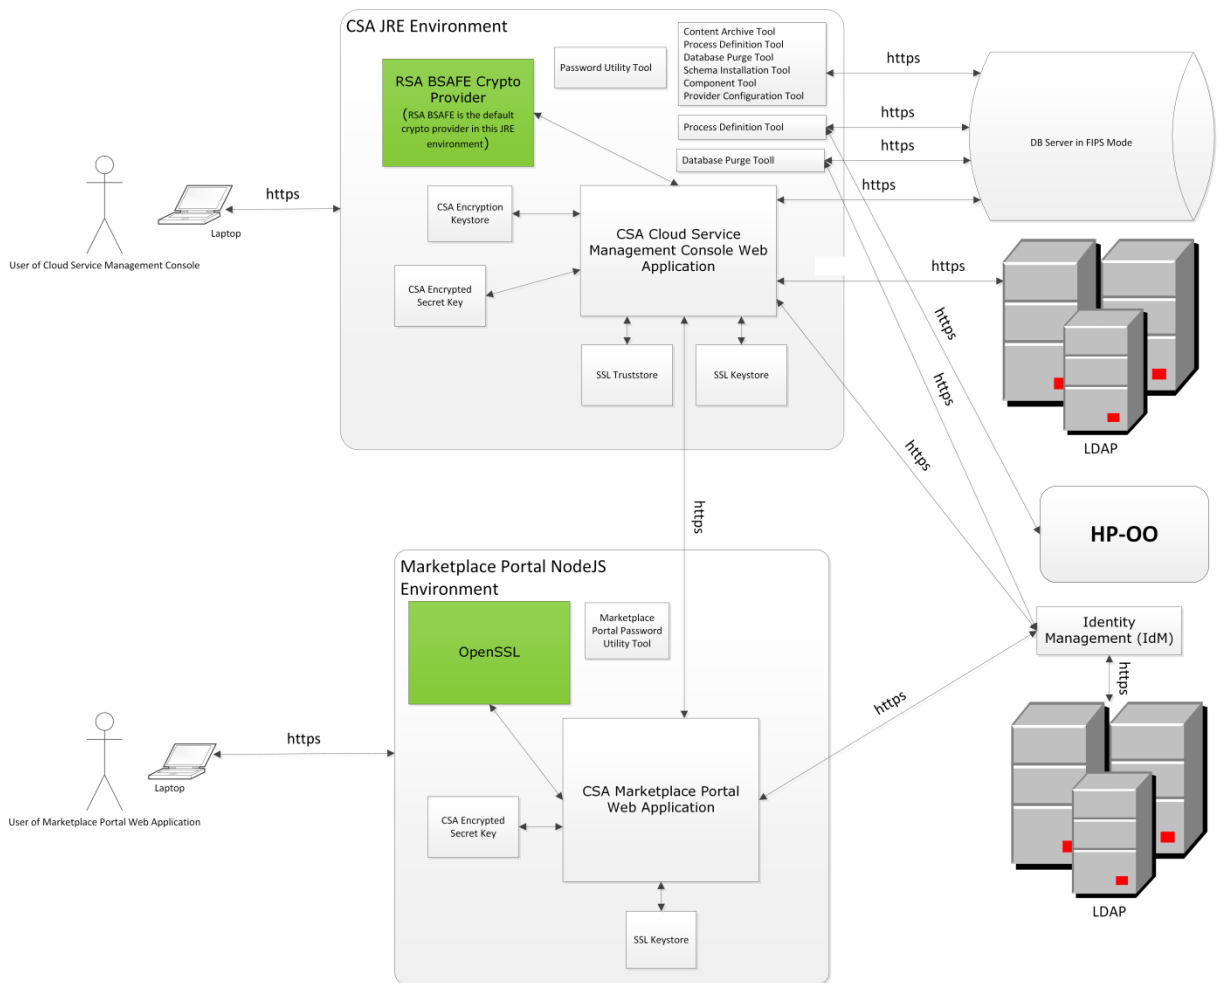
CSA JRE Environment

RSA BSAFE Crypto Provider
(RSA BSAFE is the default crypto provider in this JRE environment)

Password Utility Tool

Content Archive Tool
Process Definition Tool
Database Purge Tool
Schema Installation Tool
Component Tool
Provider Configuration Tool

https

DB Server in FIPS Mode

Process Definition Tool

https

Database Purge Tooll

https

https

User of Cloud Service Management Console

Laptop

https

CSA Encryption Keystore

CSA Cloud Service Management Console Web Application

CSA Encrypted Secret Key

https

https

https

SSL Truststore

SSL Keystore

LDAP

https

HP-OO

https

Marketplace Portal NodeJS Environment

OpenSSL

Marketplace Portal Password Utility Tool

Identity Management (IdM)

https

https

User of Marketplace Portal Web Application

Laptop

https

CSA Marketplace Portal Web Application

CSA Encrypted Secret Key

SSL Keystore

LDAP